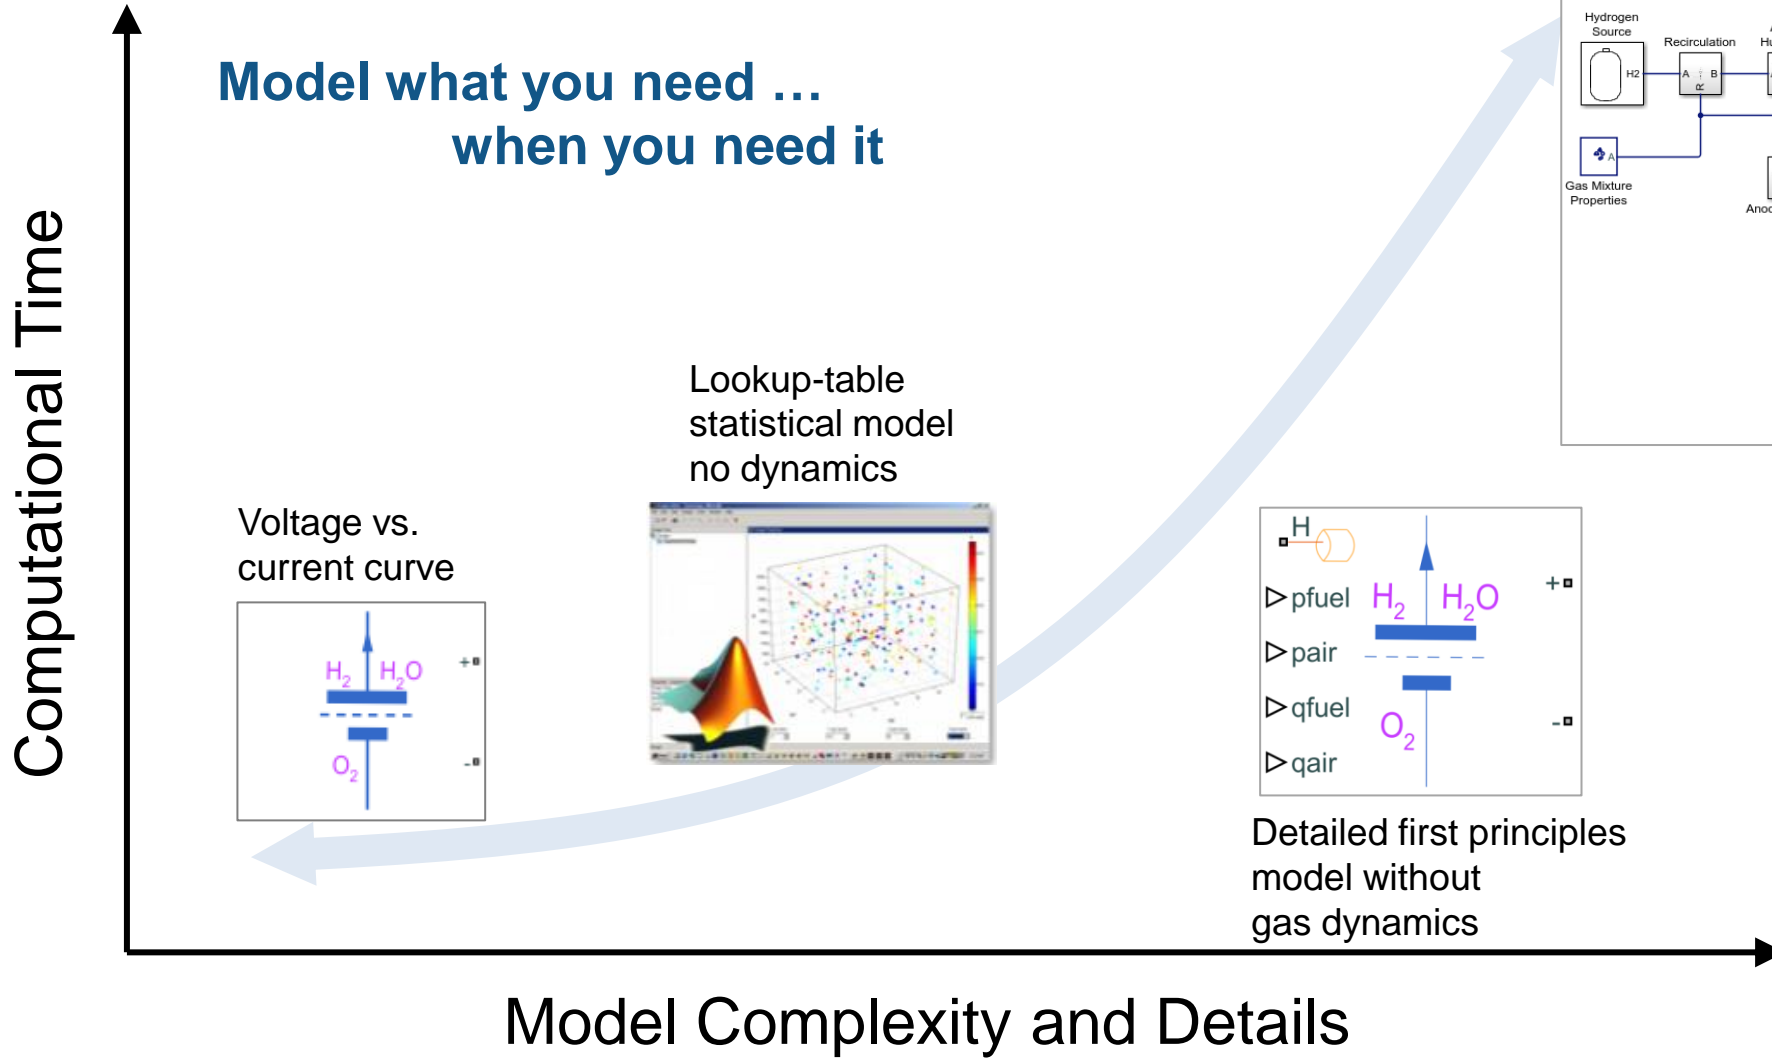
Model what you need …
when you need it

Computational Time

Hydrogen Source

H2

Recirculation

A B

Gas Mixture Properties

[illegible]

Lookup-table statistical model no dynamics

Voltage vs. current curve

$H_2$ $H_2O$

+

-

$O_2$

H

pfuel

pair

qfuel

qair

$H_2$ $H_2O$

+

-

$O_2$

Detailed first principles model without gas dynamics

Model Complexity and Details